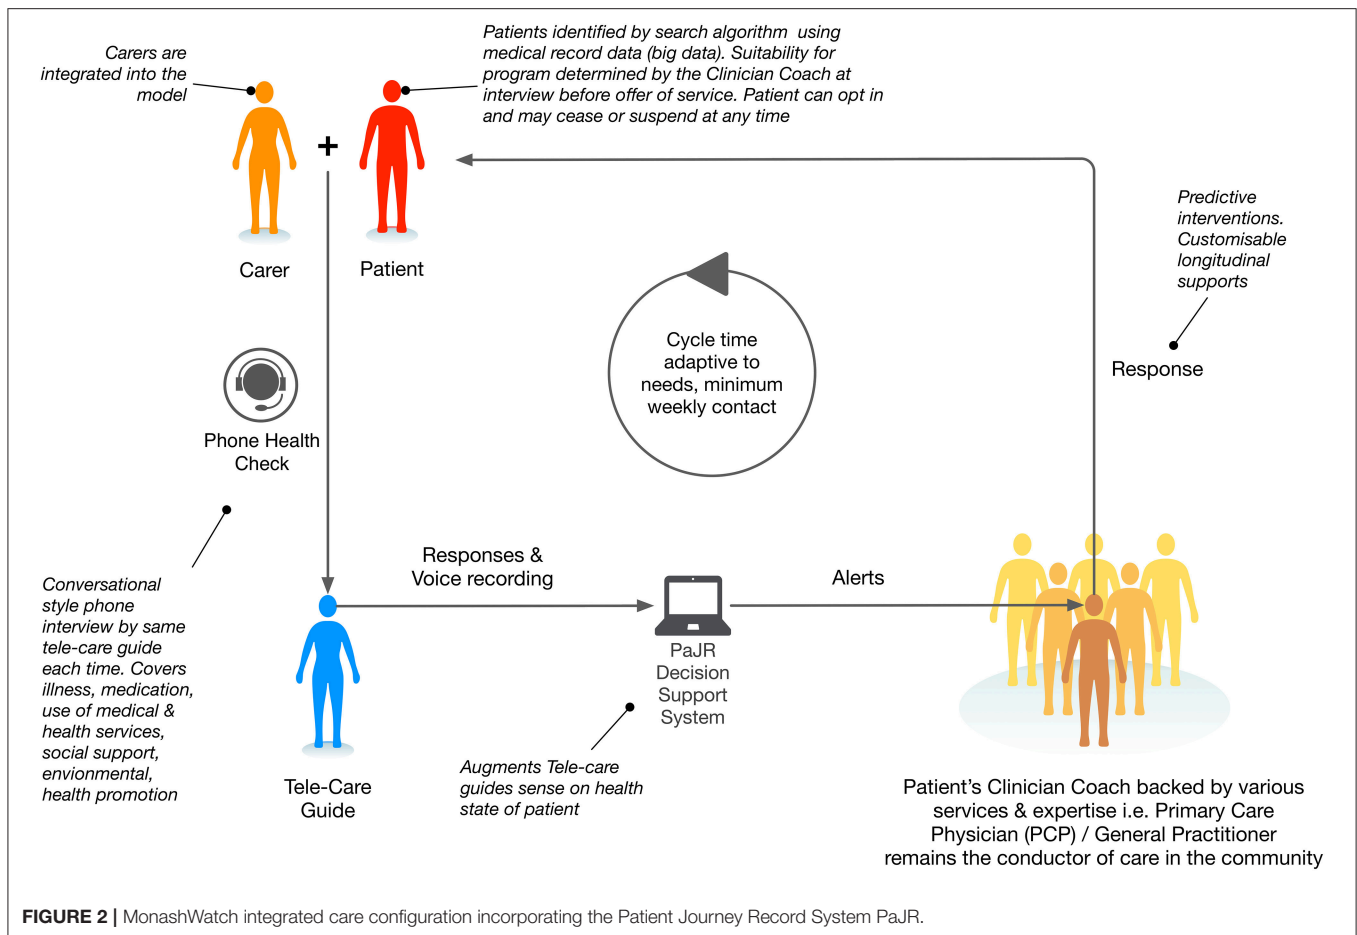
Carers are integrated into the model

Patients identified by search algorithm using medical record data (big data). Suitability for program determined by the Clinician Coach at interview before offer of service. Patient can opt in and may cease or suspend at any time

+

Carer

Patient

Predictive interventions. Customisable longitudinal supports

Cycle time adaptive to needs, minimum weekly contact

Response

Phone Health Check

Conversational style phone interview by same tele-care guide each time. Covers illness, medication, use of medical & health services, social support, envionmental, health promotion

Responses & Voice recording

Alerts

PaJR Decision Support System

Tele-Care Guide

Augments Tele-care guides sense on health state of patient

Patient's Clinician Coach backed by various services & expertise i.e. Primary Care Physician (PCP) / General Practitioner remains the conductor of care in the community

**FIGURE 2 |** MonashWatch integrated care configuration incorporating the Patient Journey Record System PaJR.